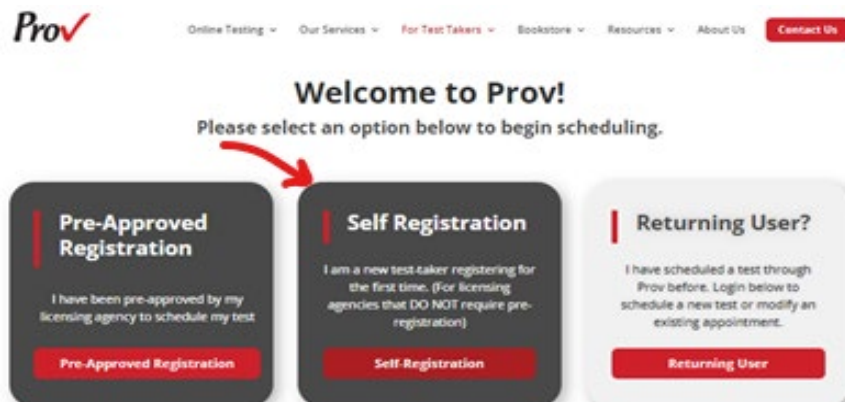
Prov

Online Testing ⌄ Our Services ⌄ For Test Takers ⌄ Bookstore ⌄ Resources ⌄ About Us Contact Us

Welcome to Prov!

Please select an option below to begin scheduling.

Pre-Approved Registration

I have been pre-approved by my licensing agency to schedule my test

Pre-Approved Registration

Self Registration

I am a new test-taker registering for the first time. (For licensing agencies that DO NOT require pre-registration)

Self-Registration

Returning User?

I have scheduled a test through Prov before. Login below to schedule a new test or modify an existing appointment.

Returning User